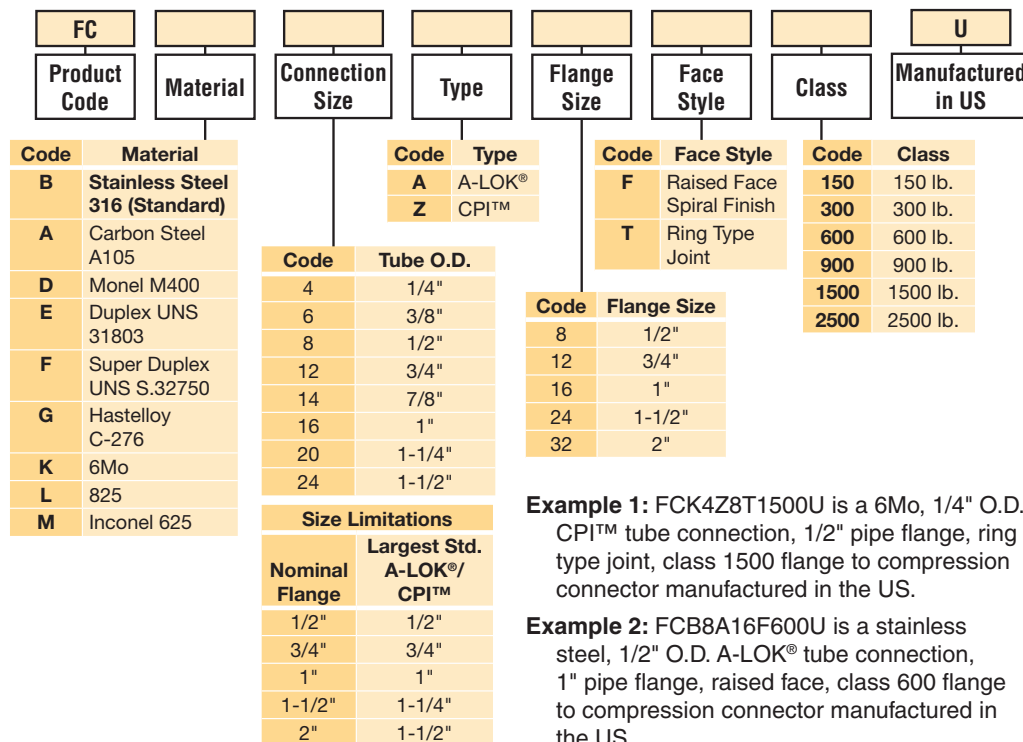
FC

Product Code

Material

Connection Size

Type

Flange Size

Face Style

Class

U

Manufactured in US

| Code | Material |
|---|---|
| B | Stainless Steel 316 (Standard) |
| A | Carbon Steel A105 |
| D | Monel M400 |
| E | Duplex UNS 31803 |
| F | Super Duplex UNS S.32750 |
| G | Hastelloy C-276 |
| K | 6Mo |
| L | 825 |
| M | Inconel 625 |

| Code | Type |
|---|---|
| A | A-LOK® |
| Z | CPI™ |

| Code | Tube O.D. |
|---|---|
| 4 | 1/4" |
| 6 | 3/8" |
| 8 | 1/2" |
| 12 | 3/4" |
| 14 | 7/8" |
| 16 | 1" |
| 20 | 1-1/4" |
| 24 | 1-1/2" |

Size Limitations

| Nominal Flange | Largest Std. A-LOK®/ CPI™ |
|---|---|
| 1/2" | 1/2" |
| 3/4" | 3/4" |
| 1" | 1" |
| 1-1/2" | 1-1/4" |
| 2" | 1-1/2" |

| Code | Face Style |
|---|---|
| F | Raised Face Spiral Finish |
| T | Ring Type Joint |

| Code | Flange Size |
|---|---|
| 8 | 1/2" |
| 12 | 3/4" |
| 16 | 1" |
| 24 | 1-1/2" |
| 32 | 2" |

| Code | Class |
|---|---|
| 150 | 150 lb. |
| 300 | 300 lb. |
| 600 | 600 lb. |
| 900 | 900 lb. |
| 1500 | 1500 lb. |
| 2500 | 2500 lb. |

Example 1: FCK4Z8T1500U is a 6Mo, 1/4" O.D. CPI™ tube connection, 1/2" pipe flange, ring type joint, class 1500 flange to compression connector manufactured in the US.

Example 2: FCB8A16F600U is a stainless steel, 1/2" O.D. A-LOK® tube connection, 1" pipe flange, raised face, class 600 flange to compression connector manufactured in the US.